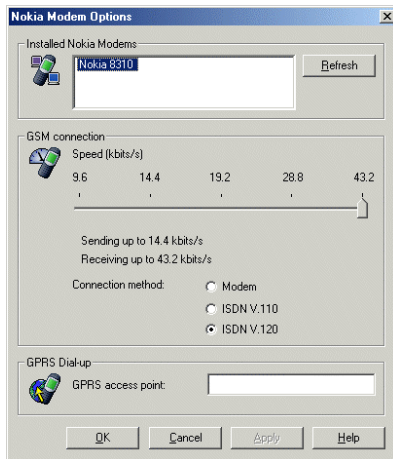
Nokia Modem Options

Installed Nokia Modems

Nokia 8310

Refresh

GSM connection

Speed (kbits/s)

9.6
14.4
19.2
28.8
43.2

Sending up to 14.4 kbits/s
Receiving up to 43.2 kbits/s

Connection method:
Modem
ISDN V.110
ISDN V.120

GPRS Dial-up

GPRS access point:

OK
Cancel
Apply
Help